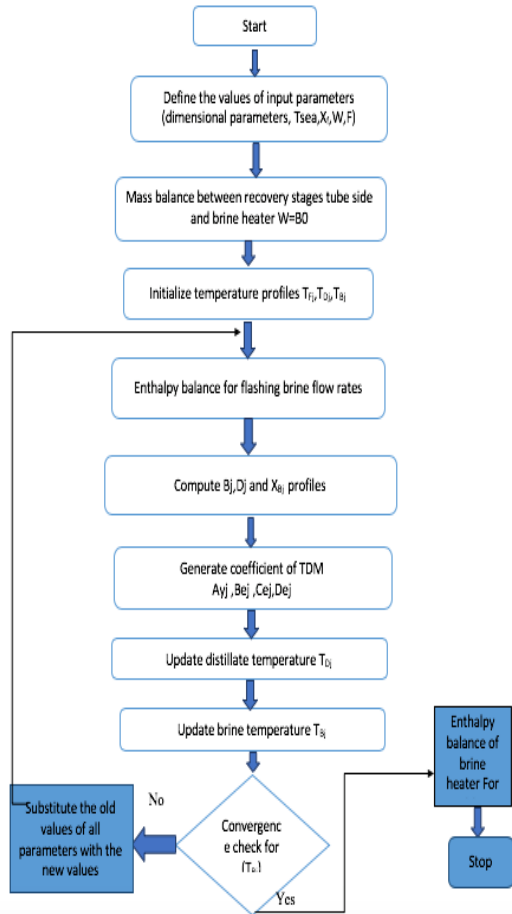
Start

Define the values of input parameters (dimensional parameters, Tsea,$X_f$,W,F)

Mass balance between recovery stages tube side and brine heater W=B0

Initialize temperature profiles $T_{Fj}$,$T_{Dj}$,$T_{Bj}$

Enthalpy balance for flashing brine flow rates

Compute Bj,Dj and $X_{Bj}$ profiles

Generate coefficient of TDM Ayj ,Bej ,Cej,Dej

Update distillate temperature $T_{Dj}$

Update brine temperature $T_{Bj}$

Convergence check for ($T_{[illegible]}$)

No

Substitute the old values of all parameters with the new values

Yes

Enthalpy balance of brine heater For

Stop